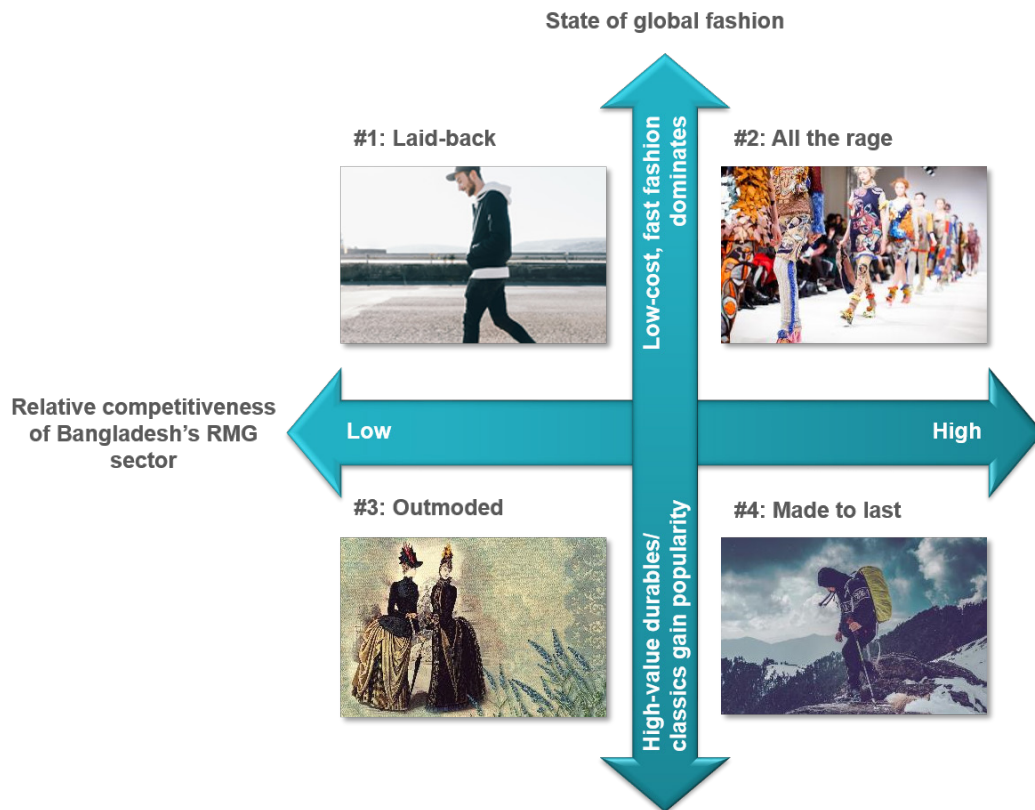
State of global fashion

#1: Laid-back

Low-cost, fast fashion dominates

#2: All the rage

Relative competitiveness of Bangladesh's RMG sector

Low

High

#3: Outmoded

High-value durables/ classics gain popularity

#4: Made to last